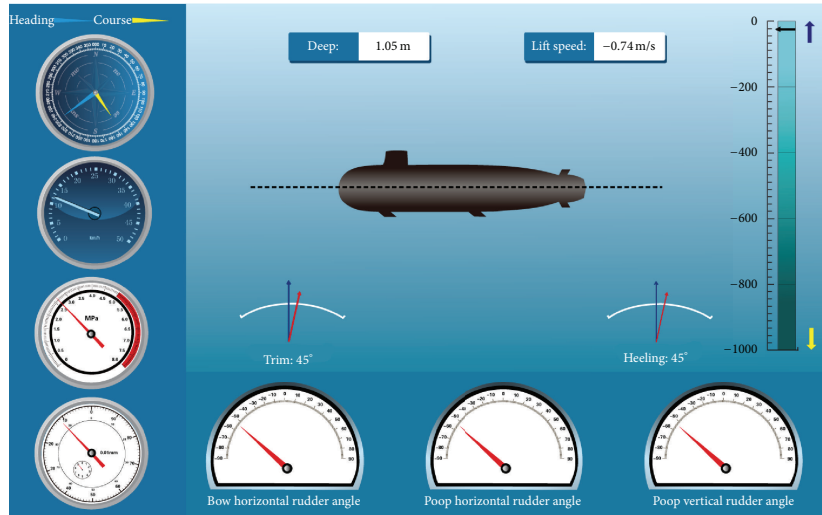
Heading Course

Deep: 1.05 m

Lift speed: −0.74 m/s

0
−200
−400
−600
−800
−1000

Trim: 45°

Heeling: 45°

MPa

knots

Bow horizontal rudder angle

Poop horizontal rudder angle

Poop vertical rudder angle